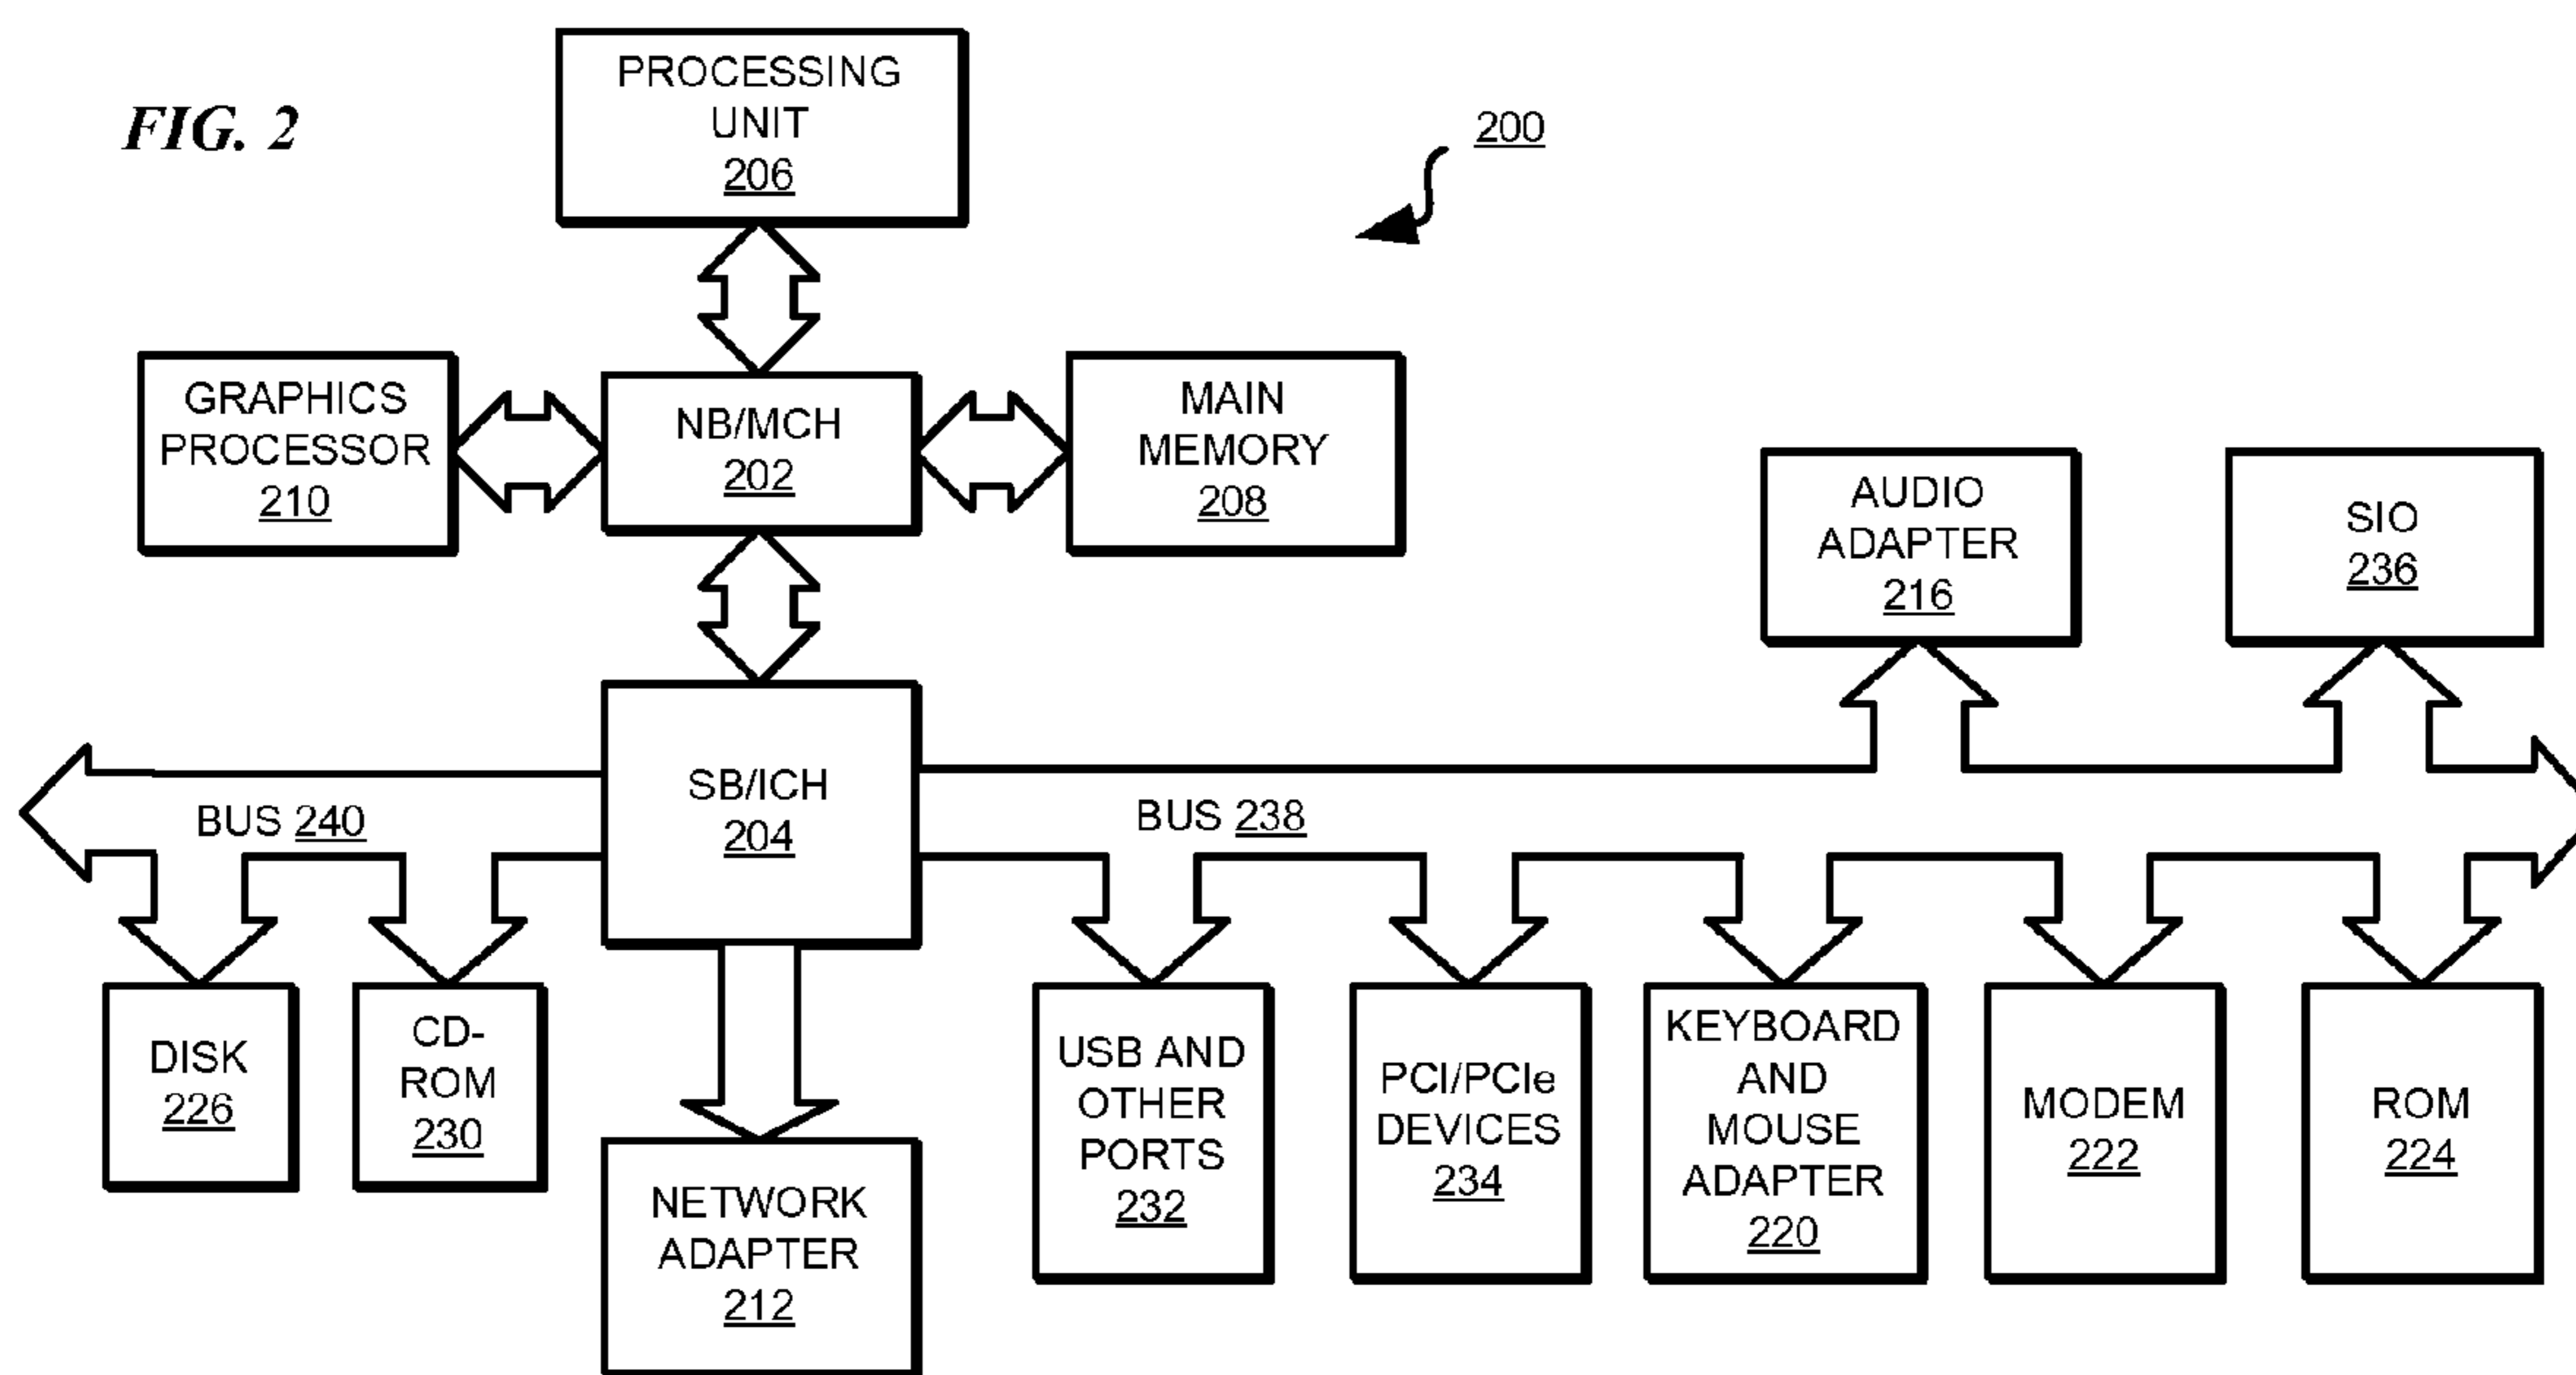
FIG. 2

PROCESSING UNIT 206

200

GRAPHICS PROCESSOR 210

NB/MCH 202

MAIN MEMORY 208

AUDIO ADAPTER 216

SIO 236

SB/ICH 204

BUS 240

BUS 238

DISK 226

CD-ROM 230

NETWORK ADAPTER 212

USB AND OTHER PORTS 232

PCI/PCIe DEVICES 234

KEYBOARD AND MOUSE ADAPTER 220

MODEM 222

ROM 224